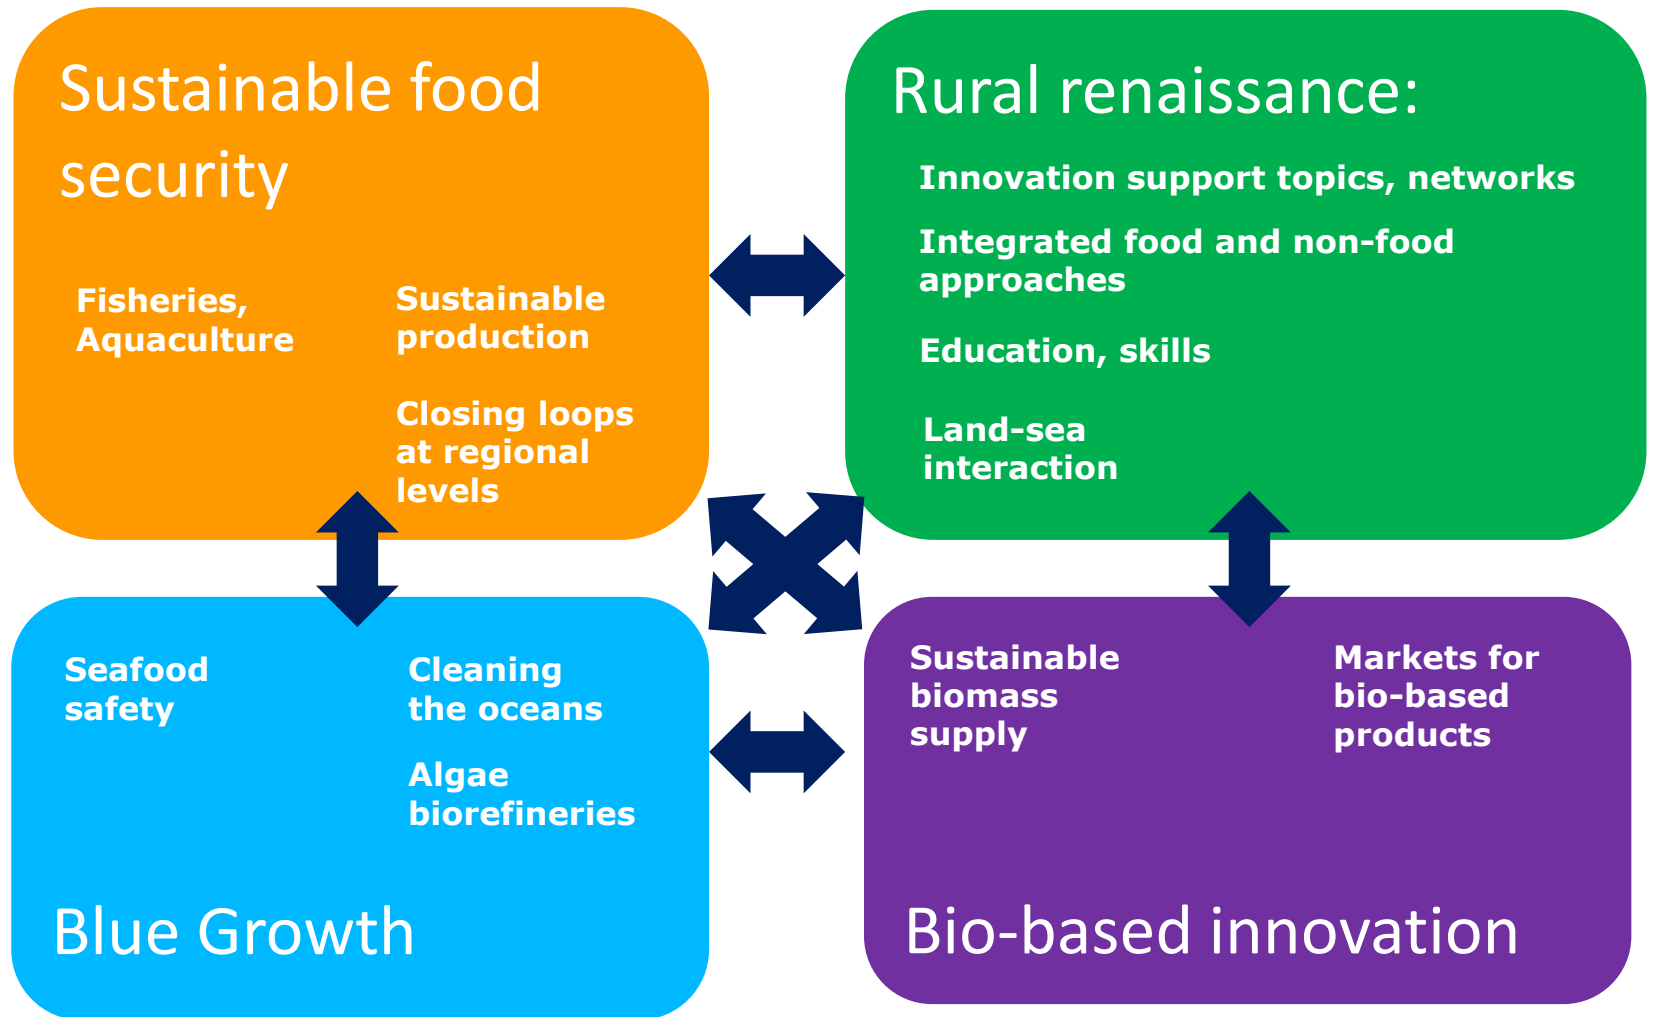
Sustainable food security

Fisheries, Aquaculture

Sustainable production

Closing loops at regional levels

Rural renaissance:

Innovation support topics, networks

Integrated food and non-food approaches

Education, skills

Land-sea interaction

Seafood safety

Cleaning the oceans

Algae biorefineries

Blue Growth

Sustainable biomass supply

Markets for bio-based products

Bio-based innovation